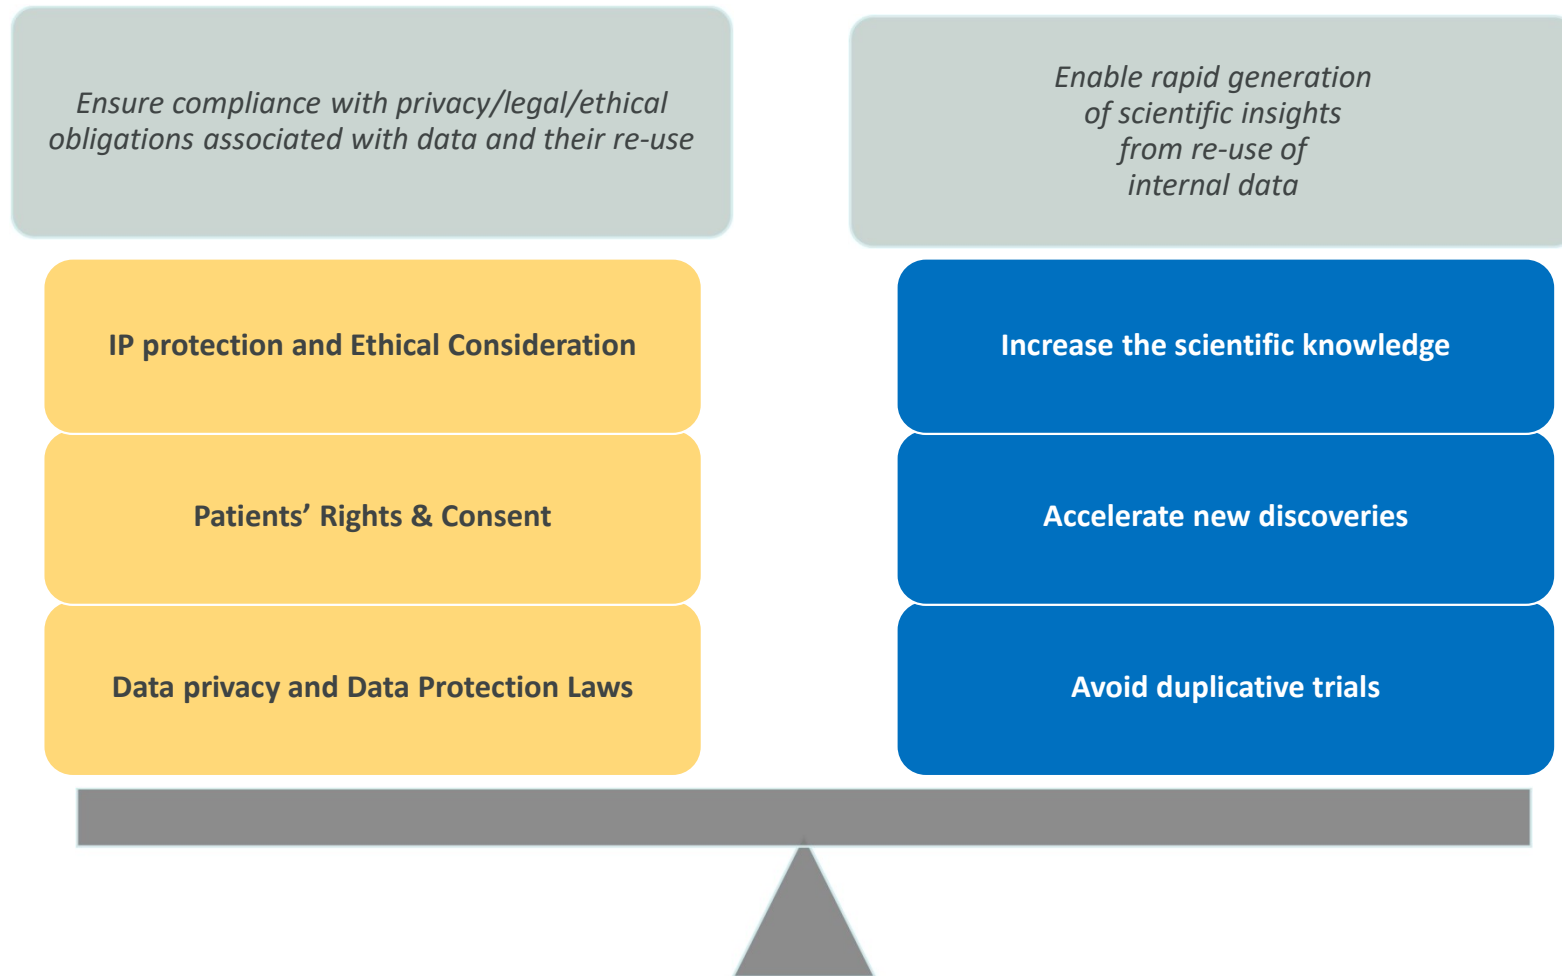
Ensure compliance with privacy/legal/ethical obligations associated with data and their re-use

IP protection and Ethical Consideration

Patients’ Rights & Consent

Data privacy and Data Protection Laws

Enable rapid generation of scientific insights from re-use of internal data

Increase the scientific knowledge

Accelerate new discoveries

Avoid duplicative trials